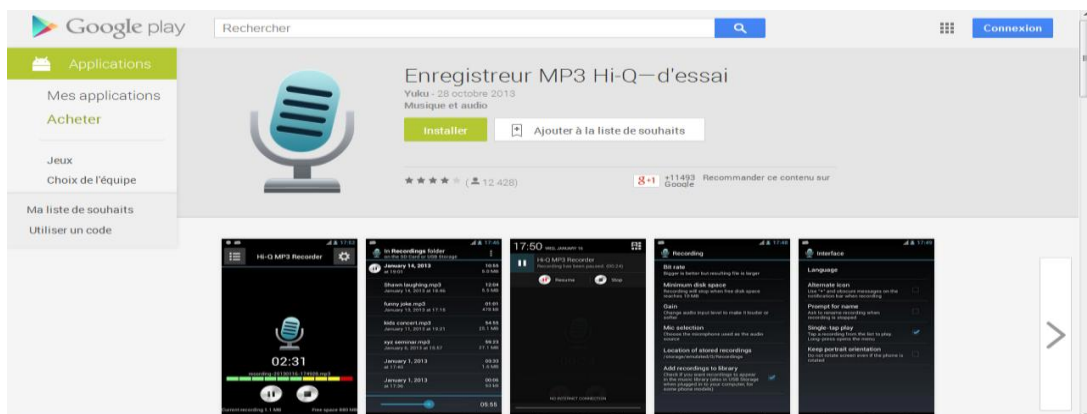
Google play

Rechercher

Connexion

Applications

Mes applications

Acheter

Jeux

Choix de l'équipe

Ma liste de souhaits

Utiliser un code

Enregistreur MP3 Hi-Q—d'essai

Yuku - 28 octobre 2013

Musique et audio

Installer

Ajouter à la liste de souhaits

★★★★★ (12 428)

+1 +11493 Recommander ce contenu sur Google

Hi-Q MP3 Recorder

02:31

In Recordings folder

January 14, 2013

Shawn laughing.mp3

funny joke.mp3

kids concert.mp3

xyz seminar.mp3

January 1, 2013

January 1, 2013

09:55

17:50

Hi-Q MP3 Recorder

Resume

Stop

NO INTERNET CONNECTION

Recording

Bit rate

Minimum disk space

Gain

Mic selection

Location of stored recordings

Add recordings to library

Interface

Language

Alternate icon

Prompt for name

Single-tap play

Keep portrait orientation